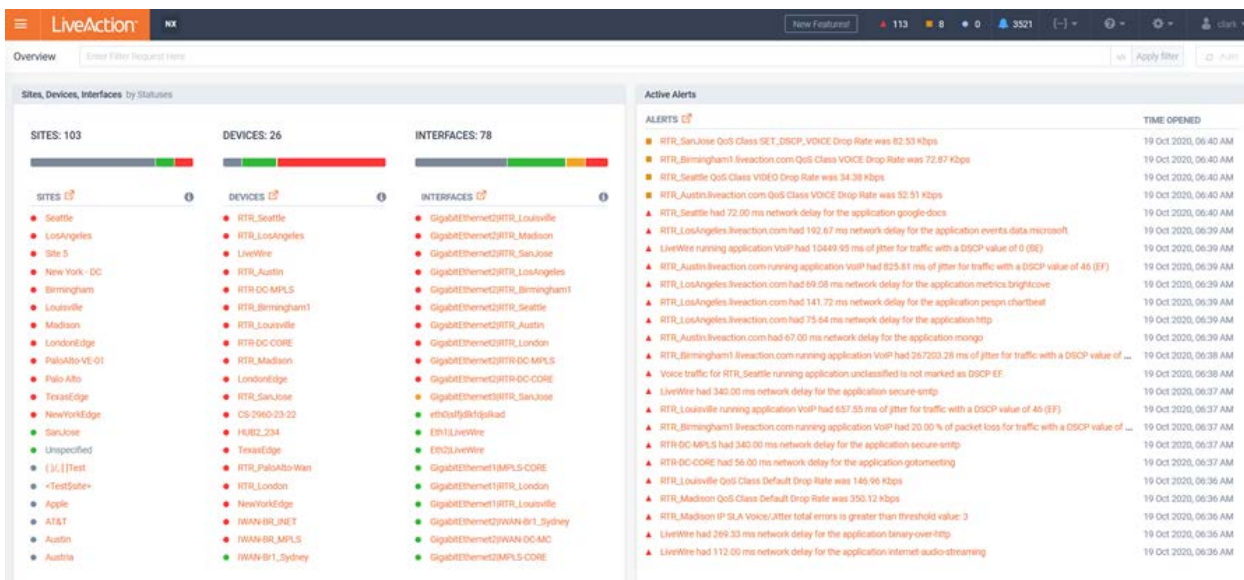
LiveAction NX

New Features! 113 8 0 3521 {···} clark

Overview Enter Filter Request Here Apply filter

Sites, Devices, Interfaces by Statuses

SITES: 103

SITES

Seattle
LosAngeles
Site 5
New York - DC
Birmingham
Louisville
Madison
LondonEdge
PaloAlto-VE-01
Palo Alto
TexasEdge
NewYorkEdge
SanJose
Unspecified
{ }/(_[ ]Test
<Test$site>
Apple
AT&T
Austin
Austria

DEVICES: 26

DEVICES

RTR_Seattle
RTR_LosAngeles
LiveWire
RTR_Austin
RTR-DC-MPLS
RTR_Birmingham1
RTR_Louisville
RTR-DC-CORE
RTR_Madison
LondonEdge
RTR_SanJose
CS-2960-23-22
HUB2_234
TexasEdge
RTR_PaloAlto-Wan
RTR_London
NewYorkEdge
IWAN-BR_INET
IWAN-BR_MPLS
IWAN-Br1_Sydney

INTERFACES: 78

INTERFACES

GigabitEthernet2|RTR_Louisville
GigabitEthernet2|RTR_Madison
GigabitEthernet2|RTR_SanJose
GigabitEthernet2|RTR_LosAngeles
GigabitEthernet2|RTR_Birmingham1
GigabitEthernet2|RTR_Seattle
GigabitEthernet2|RTR_Austin
GigabitEthernet2|RTR_London
GigabitEthernet2|RTR-DC-MPLS
GigabitEthernet2|RTR-DC-CORE
GigabitEthernet3|RTR_SanJose
eth0|slfjdlkfdjslkad
Eth1|LiveWire
Eth2|LiveWire
GigabitEthernet1|MPLS-CORE
GigabitEthernet1|RTR_London
GigabitEthernet1|RTR_Louisville
GigabitEthernet2|IWAN-Br1_Sydney
GigabitEthernet2|IWAN-DC-MC
GigabitEthernet2|MPLS-CORE

Active Alerts

| ALERTS | TIME OPENED |
|---|---|
| RTR_SanJose QoS Class SET_DSCP_VOICE Drop Rate was 82.53 Kbps | 19 Oct 2020, 06:40 AM |
| RTR_Birmingham1.liveaction.com QoS Class VOICE Drop Rate was 72.87 Kbps | 19 Oct 2020, 06:40 AM |
| RTR_Seattle QoS Class VIDEO Drop Rate was 34.38 Kbps | 19 Oct 2020, 06:40 AM |
| RTR_Austin.liveaction.com QoS Class VOICE Drop Rate was 52.51 Kbps | 19 Oct 2020, 06:40 AM |
| RTR_Seattle had 72.00 ms network delay for the application google-docs | 19 Oct 2020, 06:40 AM |
| RTR_LosAngeles.liveaction.com had 192.67 ms network delay for the application events.data.microsoft | 19 Oct 2020, 06:39 AM |
| LiveWire running application VoIP had 10449.95 ms of jitter for traffic with a DSCP value of 0 (BE) | 19 Oct 2020, 06:39 AM |
| RTR_Austin.liveaction.com running application VoIP had 825.81 ms of jitter for traffic with a DSCP value of 46 (EF) | 19 Oct 2020, 06:39 AM |
| RTR_LosAngeles.liveaction.com had 69.08 ms network delay for the application metrics.brightcove | 19 Oct 2020, 06:39 AM |
| RTR_LosAngeles.liveaction.com had 141.72 ms network delay for the application pespn.chartbeat | 19 Oct 2020, 06:39 AM |
| RTR_LosAngeles.liveaction.com had 75.64 ms network delay for the application http | 19 Oct 2020, 06:39 AM |
| RTR_Austin.liveaction.com had 67.00 ms network delay for the application mongo | 19 Oct 2020, 06:39 AM |
| RTR_Birmingham1.liveaction.com running application VoIP had 267203.28 ms of jitter for traffic with a DSCP value of ... | 19 Oct 2020, 06:38 AM |
| Voice traffic for RTR_Seattle running application unclassified is not marked as DSCP EF | 19 Oct 2020, 06:38 AM |
| LiveWire had 340.00 ms network delay for the application secure-smtp | 19 Oct 2020, 06:37 AM |
| RTR_Louisville running application VoIP had 657.55 ms of jitter for traffic with a DSCP value of 46 (EF) | 19 Oct 2020, 06:37 AM |
| RTR_Birmingham1.liveaction.com running application VoIP had 20.00 % of packet loss for traffic with a DSCP value of ... | 19 Oct 2020, 06:37 AM |
| RTR-DC-MPLS had 340.00 ms network delay for the application secure-smtp | 19 Oct 2020, 06:37 AM |
| RTR-DC-CORE had 56.00 ms network delay for the application gotomeeting | 19 Oct 2020, 06:37 AM |
| RTR_Louisville QoS Class Default Drop Rate was 146.96 Kbps | 19 Oct 2020, 06:36 AM |
| RTR_Madison QoS Class Default Drop Rate was 350.12 Kbps | 19 Oct 2020, 06:36 AM |
| RTR_Madison IP SLA Voice/Jitter total errors is greater than threshold value: 3 | 19 Oct 2020, 06:36 AM |
| LiveWire had 269.33 ms network delay for the application binary-over-http | 19 Oct 2020, 06:36 AM |
| LiveWire had 112.00 ms network delay for the application internet-audio-streaming | 19 Oct 2020, 06:36 AM |